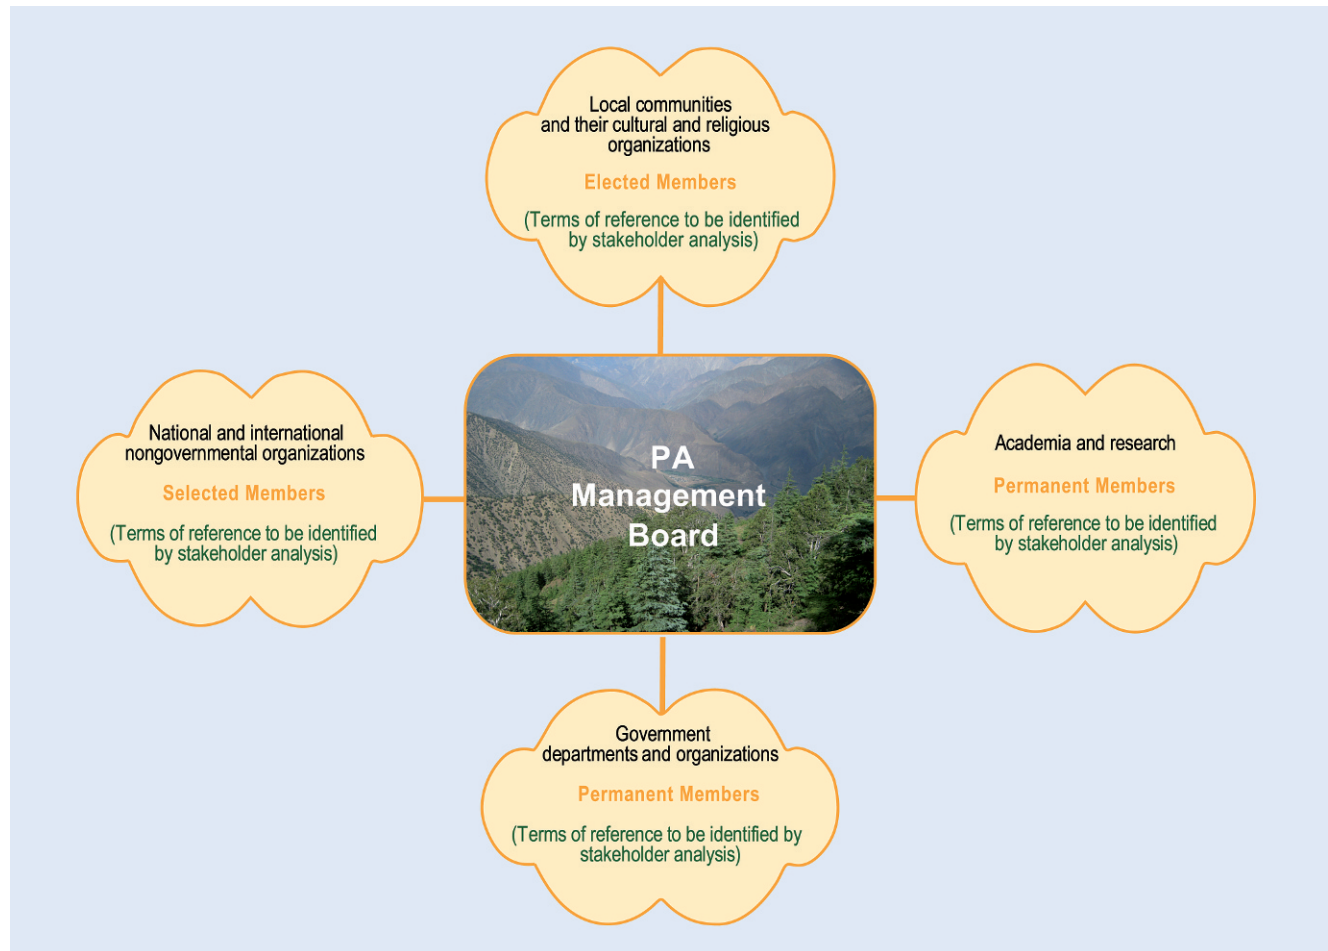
Local communities and their cultural and religious organizations

Elected Members

(Terms of reference to be identified by stakeholder analysis)

National and international nongovernmental organizations

Selected Members

(Terms of reference to be identified by stakeholder analysis)

PA Management Board

Academia and research

Permanent Members

(Terms of reference to be identified by stakeholder analysis)

Government departments and organizations

Permanent Members

(Terms of reference to be identified by stakeholder analysis)